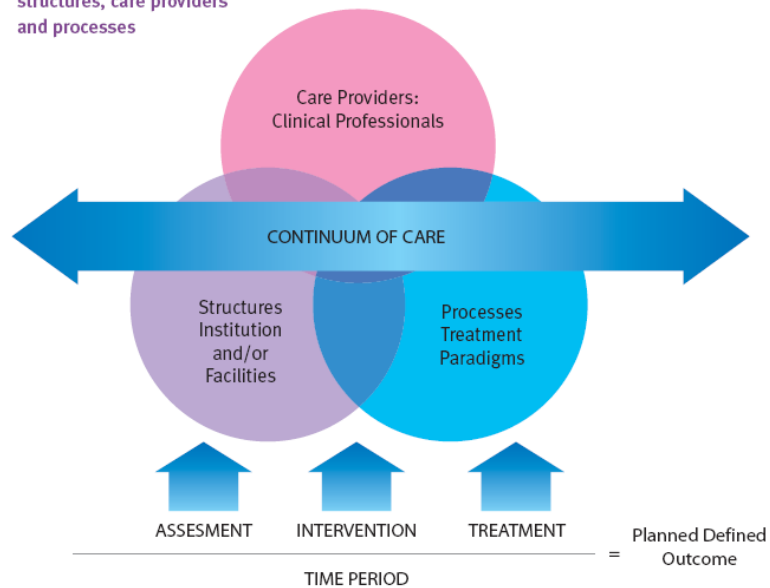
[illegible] structures, care providers and processes

Care Providers: Clinical Professionals

CONTINUUM OF CARE

Structures Institution and/or Facilities

Processes Treatment Paradigms

ASSESMENT

INTERVENTION

TREATMENT

= Planned Defined Outcome

TIME PERIOD